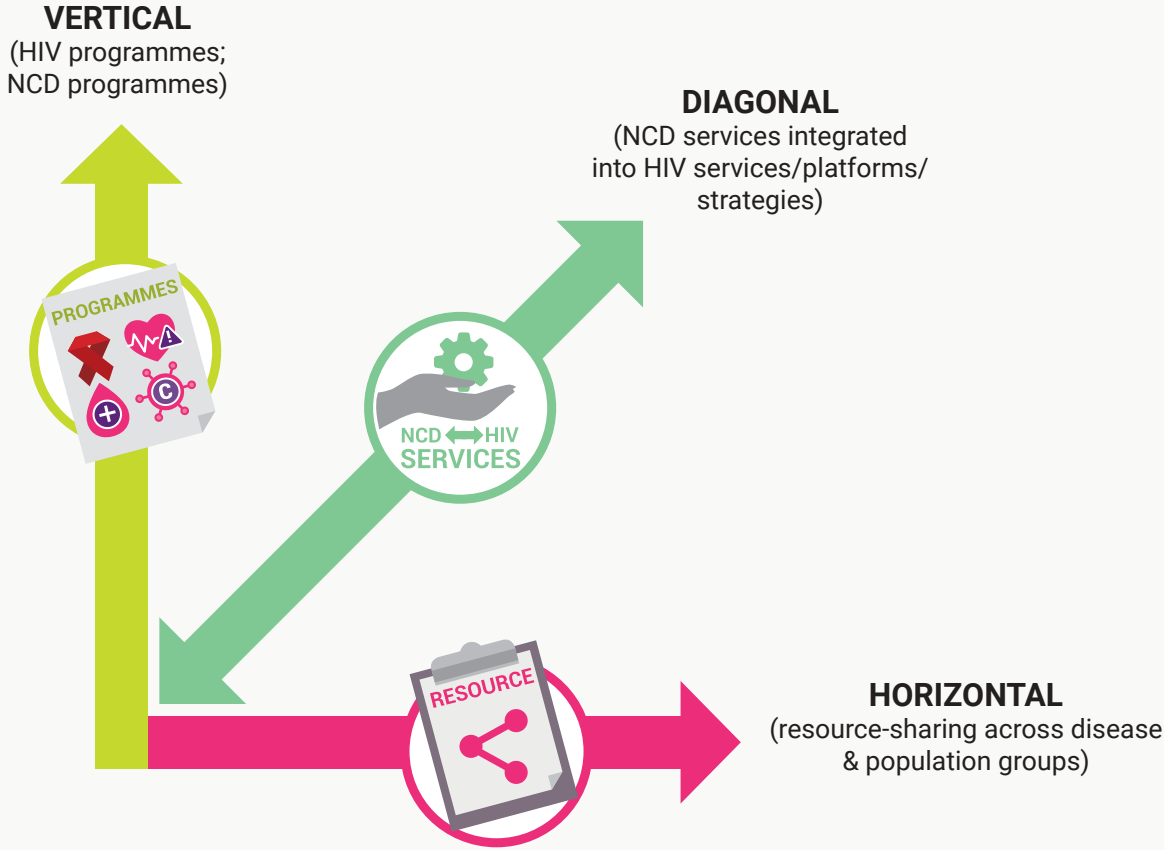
VERTICAL
(HIV programmes; NCD programmes)

DIAGONAL
(NCD services integrated into HIV services/platforms/strategies)

PROGRAMMES

C

NCD ⟷ HIV
SERVICES

RESOURCE

HORIZONTAL
(resource-sharing across disease & population groups)